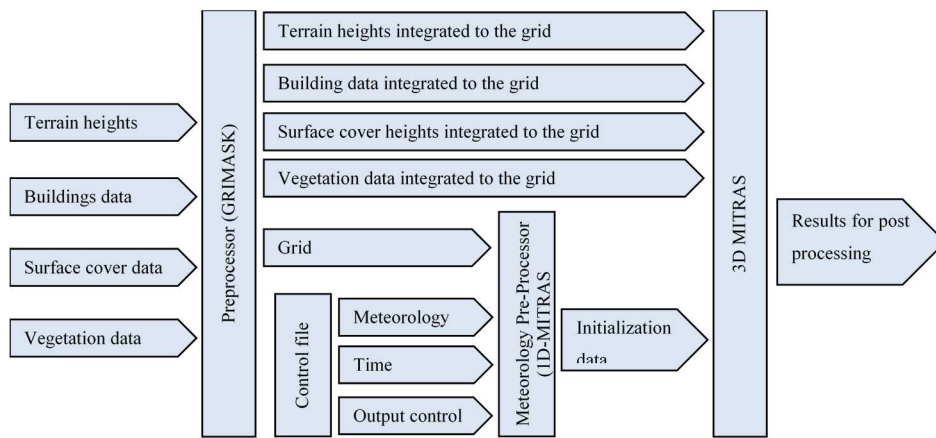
Terrain heights

Buildings data

Surface cover data

Vegetation data

Preprocessor (GRIMASK)

Terrain heights integrated to the grid

Building data integrated to the grid

Surface cover heights integrated to the grid

Vegetation data integrated to the grid

Grid

Control file

Meteorology

Time

Output control

Meteorology Pre-Processor (1D-MITRAS

Initialization data

3D MITRAS

Results for post processing